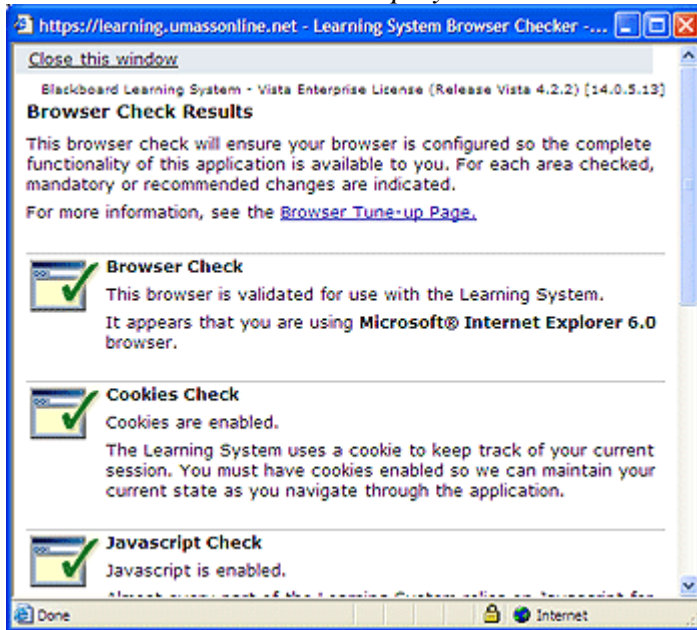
https://learning.umassonline.net - Learning System Browser Checker - ...

Close this window

Blackboard Learning System - Vista Enterprise License (Release Vista 4.2.2) [14.0.5.13]

Browser Check Results

This browser check will ensure your browser is configured so the complete functionality of this application is available to you. For each area checked, mandatory or recommended changes are indicated.

For more information, see the Browser Tune-up Page.

Browser Check

This browser is validated for use with the Learning System.

It appears that you are using Microsoft® Internet Explorer 6.0 browser.

Cookies Check

Cookies are enabled.

The Learning System uses a cookie to keep track of your current session. You must have cookies enabled so we can maintain your current state as you navigate through the application.

Javascript Check

Javascript is enabled.

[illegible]

Done

Internet